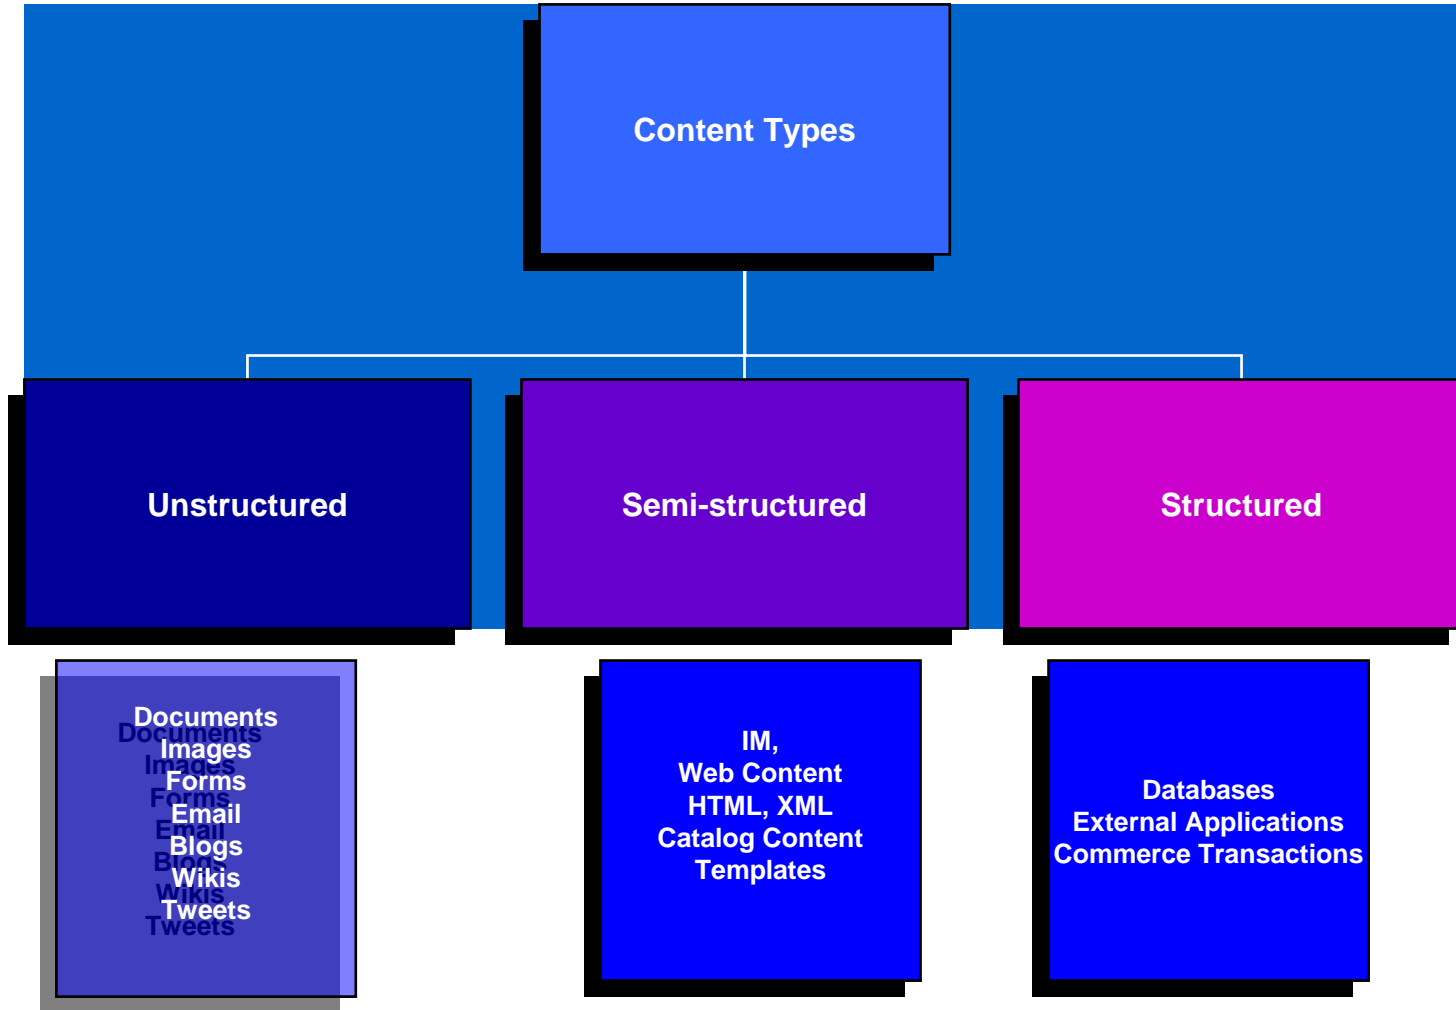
Content Types

Unstructured

Semi-structured

Structured

Documents
Images
Forms
Email
Blogs
Wikis
Tweets

IM,
Web Content
HTML, XML
Catalog Content
Templates

Databases
External Applications
Commerce Transactions